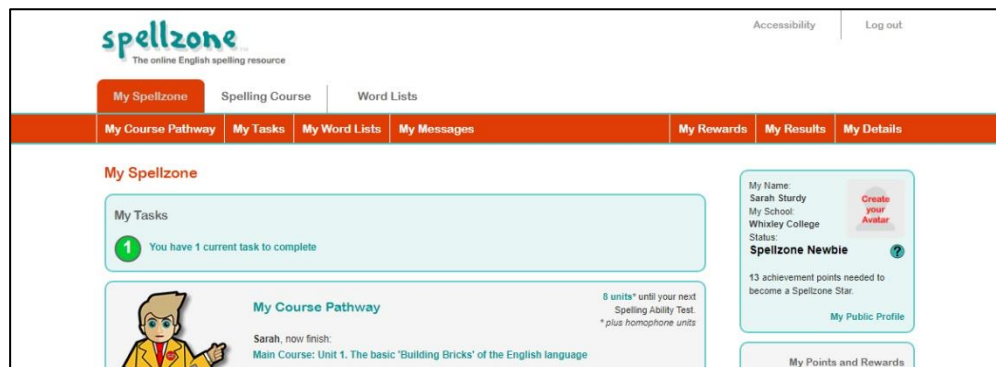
spellzone TM
The online English spelling resource

Accessibility
Log out

My Spellzone
Spelling Course
Word Lists

My Course Pathway
My Tasks
My Word Lists
My Messages
My Rewards
My Results
My Details

My Spellzone

My Tasks

1 You have 1 current task to complete

My Course Pathway

8 units* until your next Spelling Ability Test.
* plus homophone units

Sarah, now finish:
Main Course: Unit 1. The basic 'Building Bricks' of the English language

My Name:
Sarah Sturdy
My School:
Whixley College
Status:
Spellzone Newbie ?

Create your Avatar

13 achievement points needed to become a Spellzone Star.

My Public Profile

My Points and Rewards